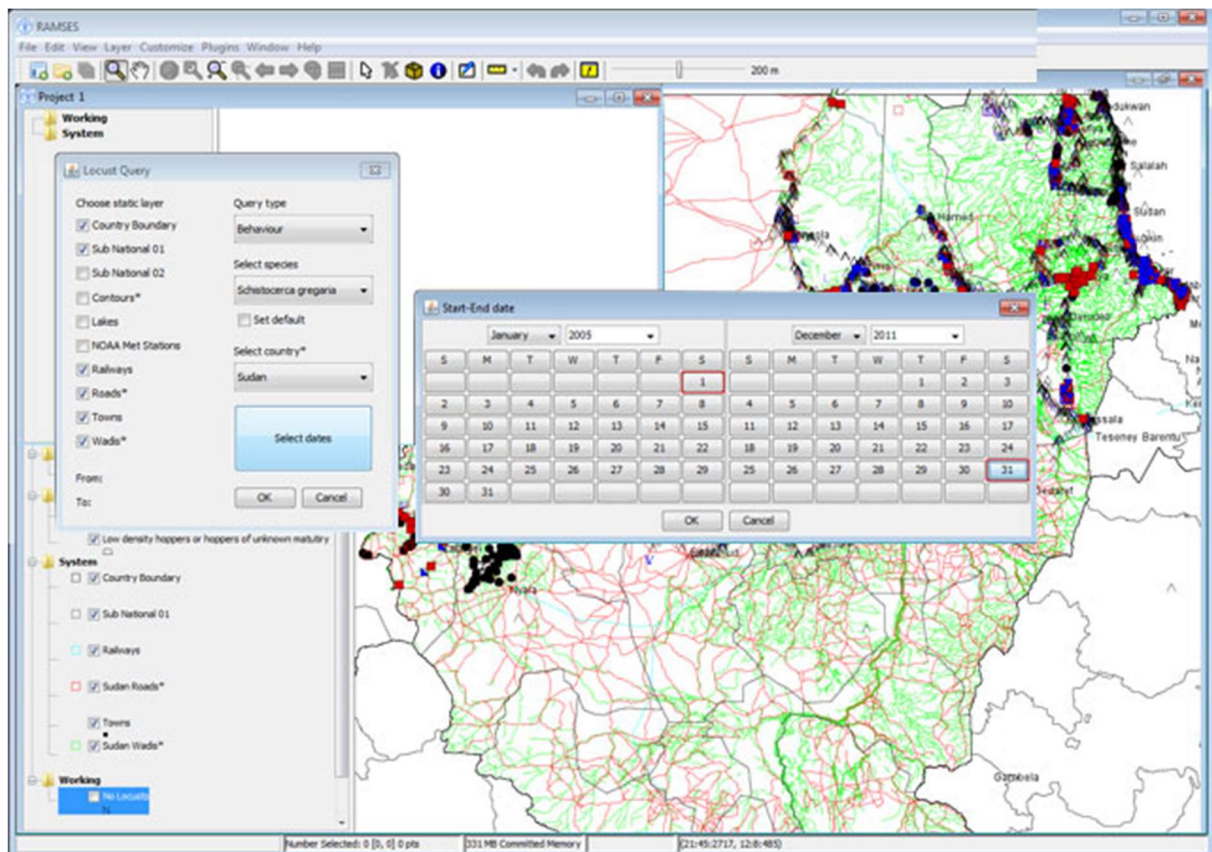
RAMSES

File Edit View Layer Customize Plugins Window Help

200 m

Project 1

Working
System

Locust Query

Choose static layer
Country Boundary
Sub National 01
Sub National 02
Contours*
Lakes
NOAA Met Stations
Railways
Roads*
Towns
Wadis*

Query type
Behaviour
Select species
Schistocerca gregaria
Set default
Select country*
Sudan
Select dates

From:
To:

OK Cancel

Start-End date

January 2005

| S | M | T | W | T | F | S |
|---|---|---|---|---|---|---|
| | | | | | | 1 |
| 2 | 3 | 4 | 5 | 6 | 7 | 8 |
| 9 | 10 | 11 | 12 | 13 | 14 | 15 |
| 16 | 17 | 18 | 19 | 20 | 21 | 22 |
| 23 | 24 | 25 | 26 | 27 | 28 | 29 |
| 30 | 31 | | | | | |

December 2011

| S | M | T | W | T | F | S |
|---|---|---|---|---|---|---|
| | | | | 1 | 2 | 3 |
| 4 | 5 | 6 | 7 | 8 | 9 | 10 |
| 11 | 12 | 13 | 14 | 15 | 16 | 17 |
| 18 | 19 | 20 | 21 | 22 | 23 | 24 |
| 25 | 26 | 27 | 28 | 29 | 30 | 31 |

OK Cancel

Low density hoppers or hoppers of unknown maturity
System
Country Boundary
Sub National 01
Railways
Sudan Roads*
Towns
Sudan Wadis*
Working
No Locusts

Dukwan
Salalah
Sudan
Hamed
Kassala
Teseney Barentu
Nyala
Gambela

Number Selected: 0 [0, 0] 0 pts
331 MB Committed Memory
(21:45:2717, 12:8:485)